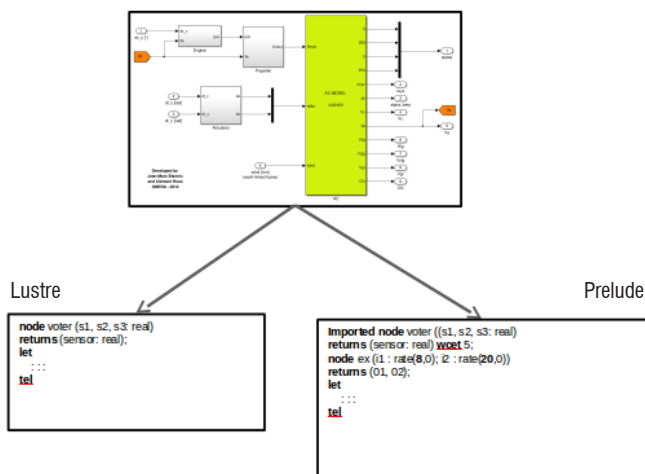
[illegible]

Engine

Propeller

Actuators

AC MODEL A380

Developed by Jean-Marc Biannic and Clément Roos ONERA - 2016

Lustre

Prelude

node voter (s1, s2, s3: real)
returns (sensor: real);
let
...
tel

Imported node voter ((s1, s2, s3: real)
returns (sensor: real) wcet 5;
node ex (i1 : rate(8,0); i2 : rate(20,0))
returns (01, 02);
let
...
tel